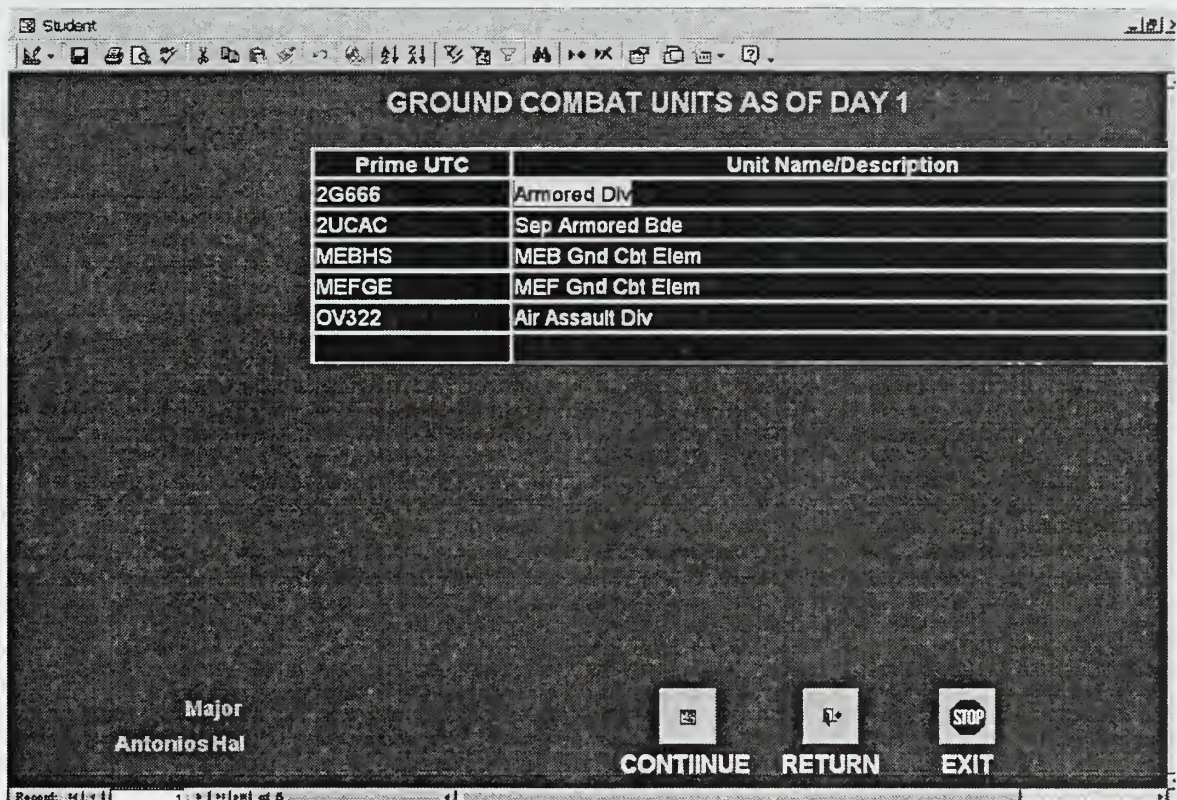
Student

GROUND COMBAT UNITS AS OF DAY 1

| Prime UTC | Unit Name/Description |
|---|---|
| 2G666 | Armored Div |
| 2UCAC | Sep Armored Bde |
| MEBHS | MEB Gnd Cbt Elem |
| MEFGE | MEF Gnd Cbt Elem |
| OV322 | Air Assault Div |
| | |

Major
Antonios Hal

CONTIINUE RETURN STOP EXIT

Record: 1 of 6